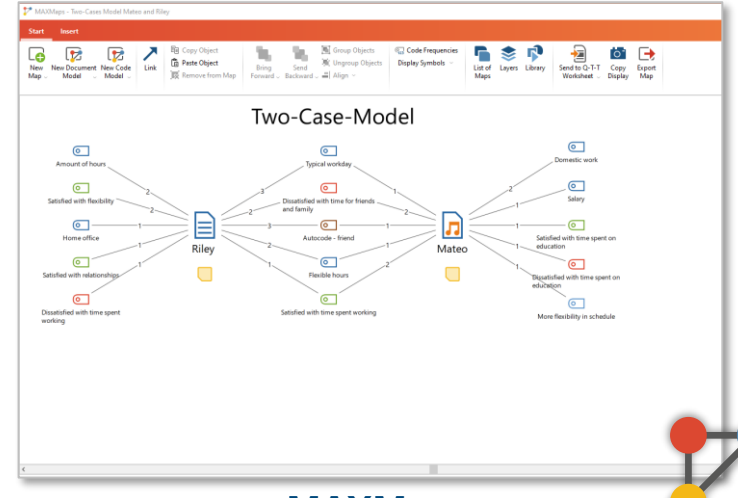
MAXMaps - Two-Cases Model Mateo and Riley

Start Insert

New Map
New Document Model
New Code Model
Link
Copy Object
Paste Object
Remove from Map
Bring Forward
Send Backward
Group Objects
Ungroup Objects
Align
Code Frequencies
Display Symbols
List of Maps
Layers
Library
Send to Q-T-T Worksheet
Copy Display
Export Map

Two-Case-Model

Amount of hours
Satisfied with flexibility
Home office
Satisfied with relationships
Dissatisfied with time spent working
Riley
Typical workday
Dissatisfied with time for friends and family
Autocode - friend
Flexible hours
Satisfied with time spent working
Mateo
Domestic work
Salary
Satisfied with time spent on education
Dissatisfied with time spent on education
More flexibility in schedule

2
2
1
1
1
3
2
3
2
1
1
2
1
1
2
2
1
1
1
1
1